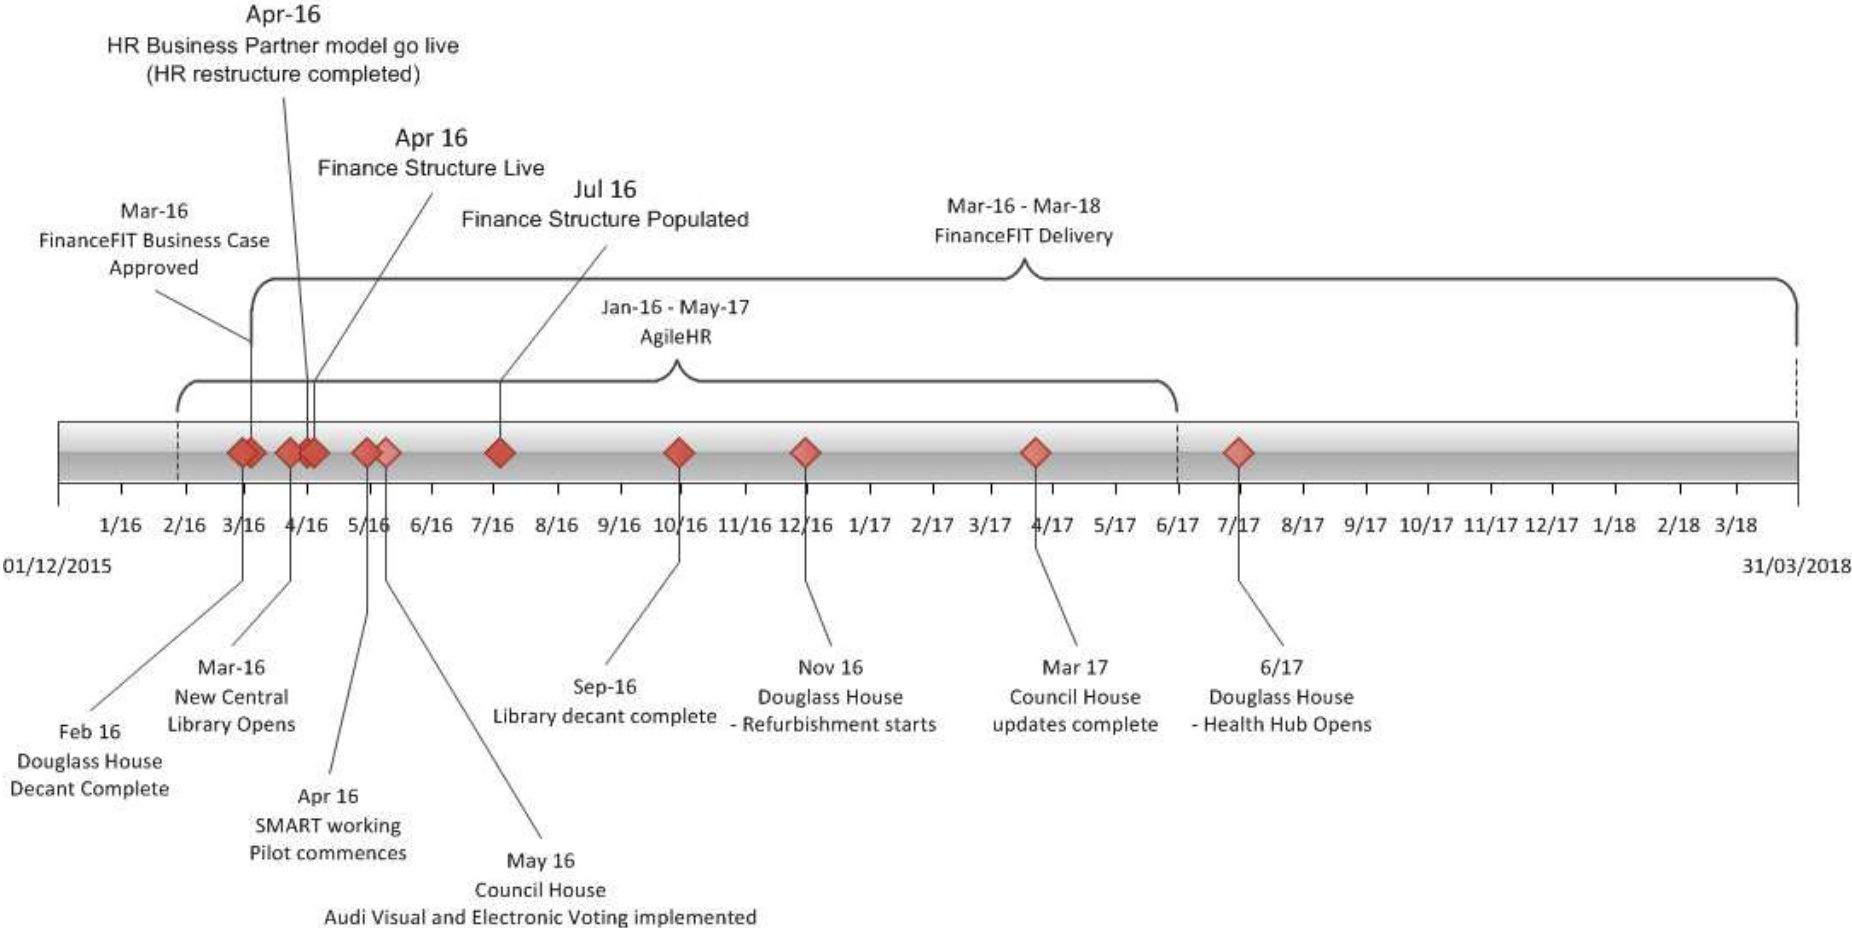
Apr-16
HR Business Partner model go live
(HR restructure completed)

Apr 16
Finance Structure Live

Jul 16
Finance Structure Populated

Mar-16
FinanceFIT Business Case
Approved

Mar-16 - Mar-18
FinanceFIT Delivery

Jan-16 - May-17
AgileHR

1/16 2/16 3/16 4/16 5/16 6/16 7/16 8/16 9/16 10/16 11/16 12/16 1/17 2/17 3/17 4/17 5/17 6/17 7/17 8/17 9/17 10/17 11/17 12/17 1/18 2/18 3/18

01/12/2015

31/03/2018

Mar-16
New Central
Library Opens

Feb 16
Douglass House
Decant Complete

Apr 16
SMART working
Pilot commences

May 16
Council House
Audi Visual and Electronic Voting implemented

Sep-16
Library decant complete

Nov 16
Douglass House
- Refurbishment starts

Mar 17
Council House
updates complete

6/17
Douglass House
- Health Hub Opens